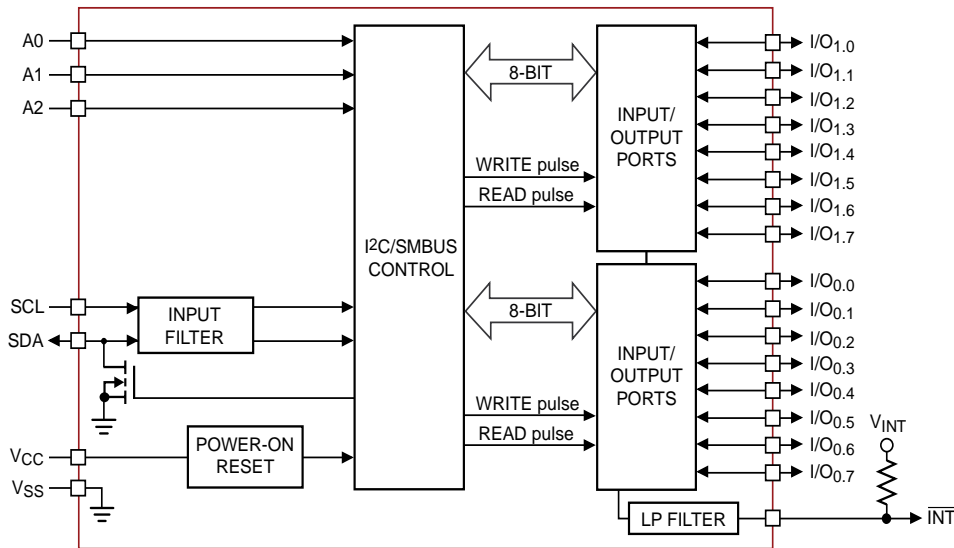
A0

A1

A2

8-BIT

INPUT/ OUTPUT PORTS

WRITE pulse

READ pulse

$I/O_{1.0}$

$I/O_{1.1}$

$I/O_{1.2}$

$I/O_{1.3}$

$I/O_{1.4}$

$I/O_{1.5}$

$I/O_{1.6}$

$I/O_{1.7}$

$I^2C$/SMBUS CONTROL

SCL

SDA

INPUT FILTER

8-BIT

INPUT/ OUTPUT PORTS

WRITE pulse

READ pulse

$I/O_{0.0}$

$I/O_{0.1}$

$I/O_{0.2}$

$I/O_{0.3}$

$I/O_{0.4}$

$I/O_{0.5}$

$I/O_{0.6}$

$I/O_{0.7}$

$V_{INT}$

$V_{CC}$

POWER-ON RESET

$V_{SS}$

LP FILTER

$\overline{INT}$